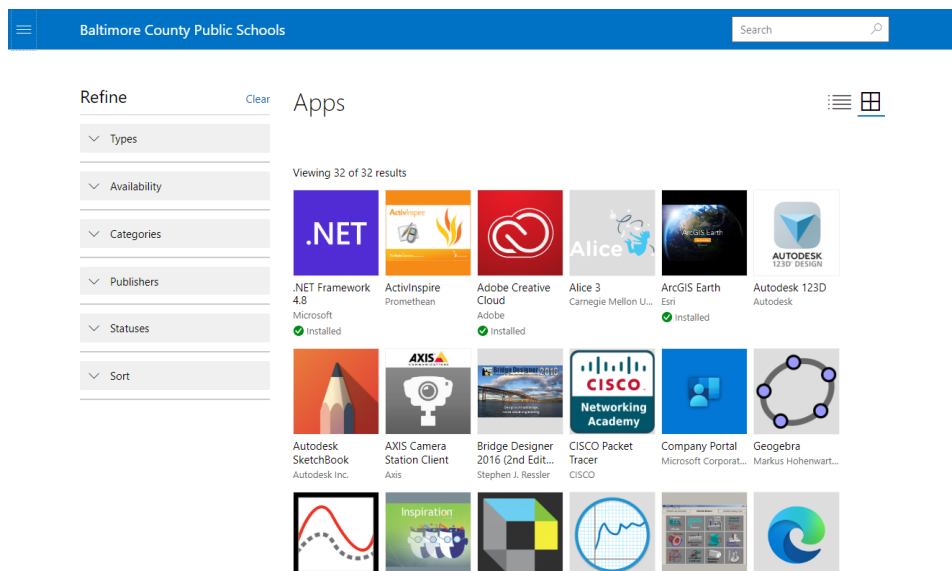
Baltimore County Public Schools

Search

Refine Clear

Types

Availability

Categories

Publishers

Statuses

Sort

Apps

Viewing 32 of 32 results

.NET

.NET Framework 4.8
Microsoft
Installed

ActivInspire

ActivInspire
Promethean

Adobe Creative Cloud
Adobe
Installed

Alice

Alice 3
Carnegie Mellon U...

ArcGIS Earth

ArcGIS Earth
Esri
Installed

AUTODESK 123D DESIGN

Autodesk 123D
Autodesk

Autodesk SketchBook
Autodesk Inc.

AXIS

AXIS Camera Station Client
Axis

Bridge Designer 2016

Bridge Designer 2016 (2nd Edit...
Stephen J. Ressler

CISCO Networking Academy

CISCO Packet Tracer
CISCO

Company Portal
Microsoft Corporat...

Geogebra
Markus Hohenwart...

Inspiration